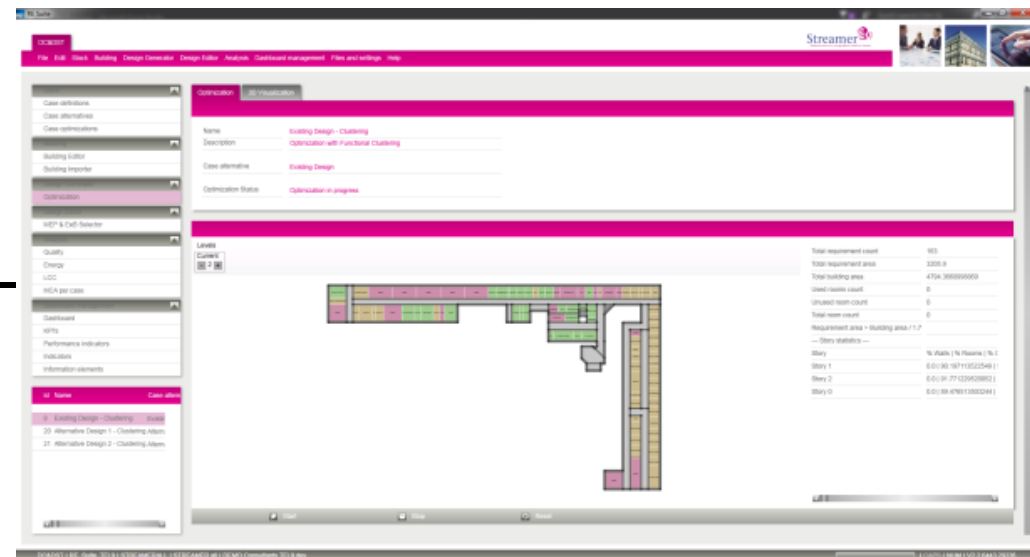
RE Suite

DCMDST

Streamer

File Edit Stack Building Design Generator Design Editor Analysis Dashboard management Files and settings Help

Case definitions
Case alternatives
Case optimizations

Building Editor
Building Importer

Optimization

MEP & EeB Selector

Quality
Energy
LCC
MCA per case

Dashboard
KPIs
Performance indicators
Indicators
Information elements

Id Name Case altern

8 Existing Design - Clustering
20 Alternative Design 1 - Clustering
21 Alternative Design 2 - Clustering

Optimization 3D Visualization

Name Existing Design - Clustering
Description Optimization with Functional Clustering

Case alternative Existing Design

Optimization Status Optimization in progress

Levels
Current

Total requirement count 163
Total requirement area 3205.9
Total building area 4704.3668866869
Used rooms count 0
Unused room count 0
Total room count 0
Requirement area > Building area / 1.7
--- Story statistics ---
Story % Watts | % Rooms | %
Story 1 0.0 | 93.197113522549 |
Story 2 0.0 | 91.771229526862 |
Story 0 0.0 | 89.478013600244 |

Start Stop Reset